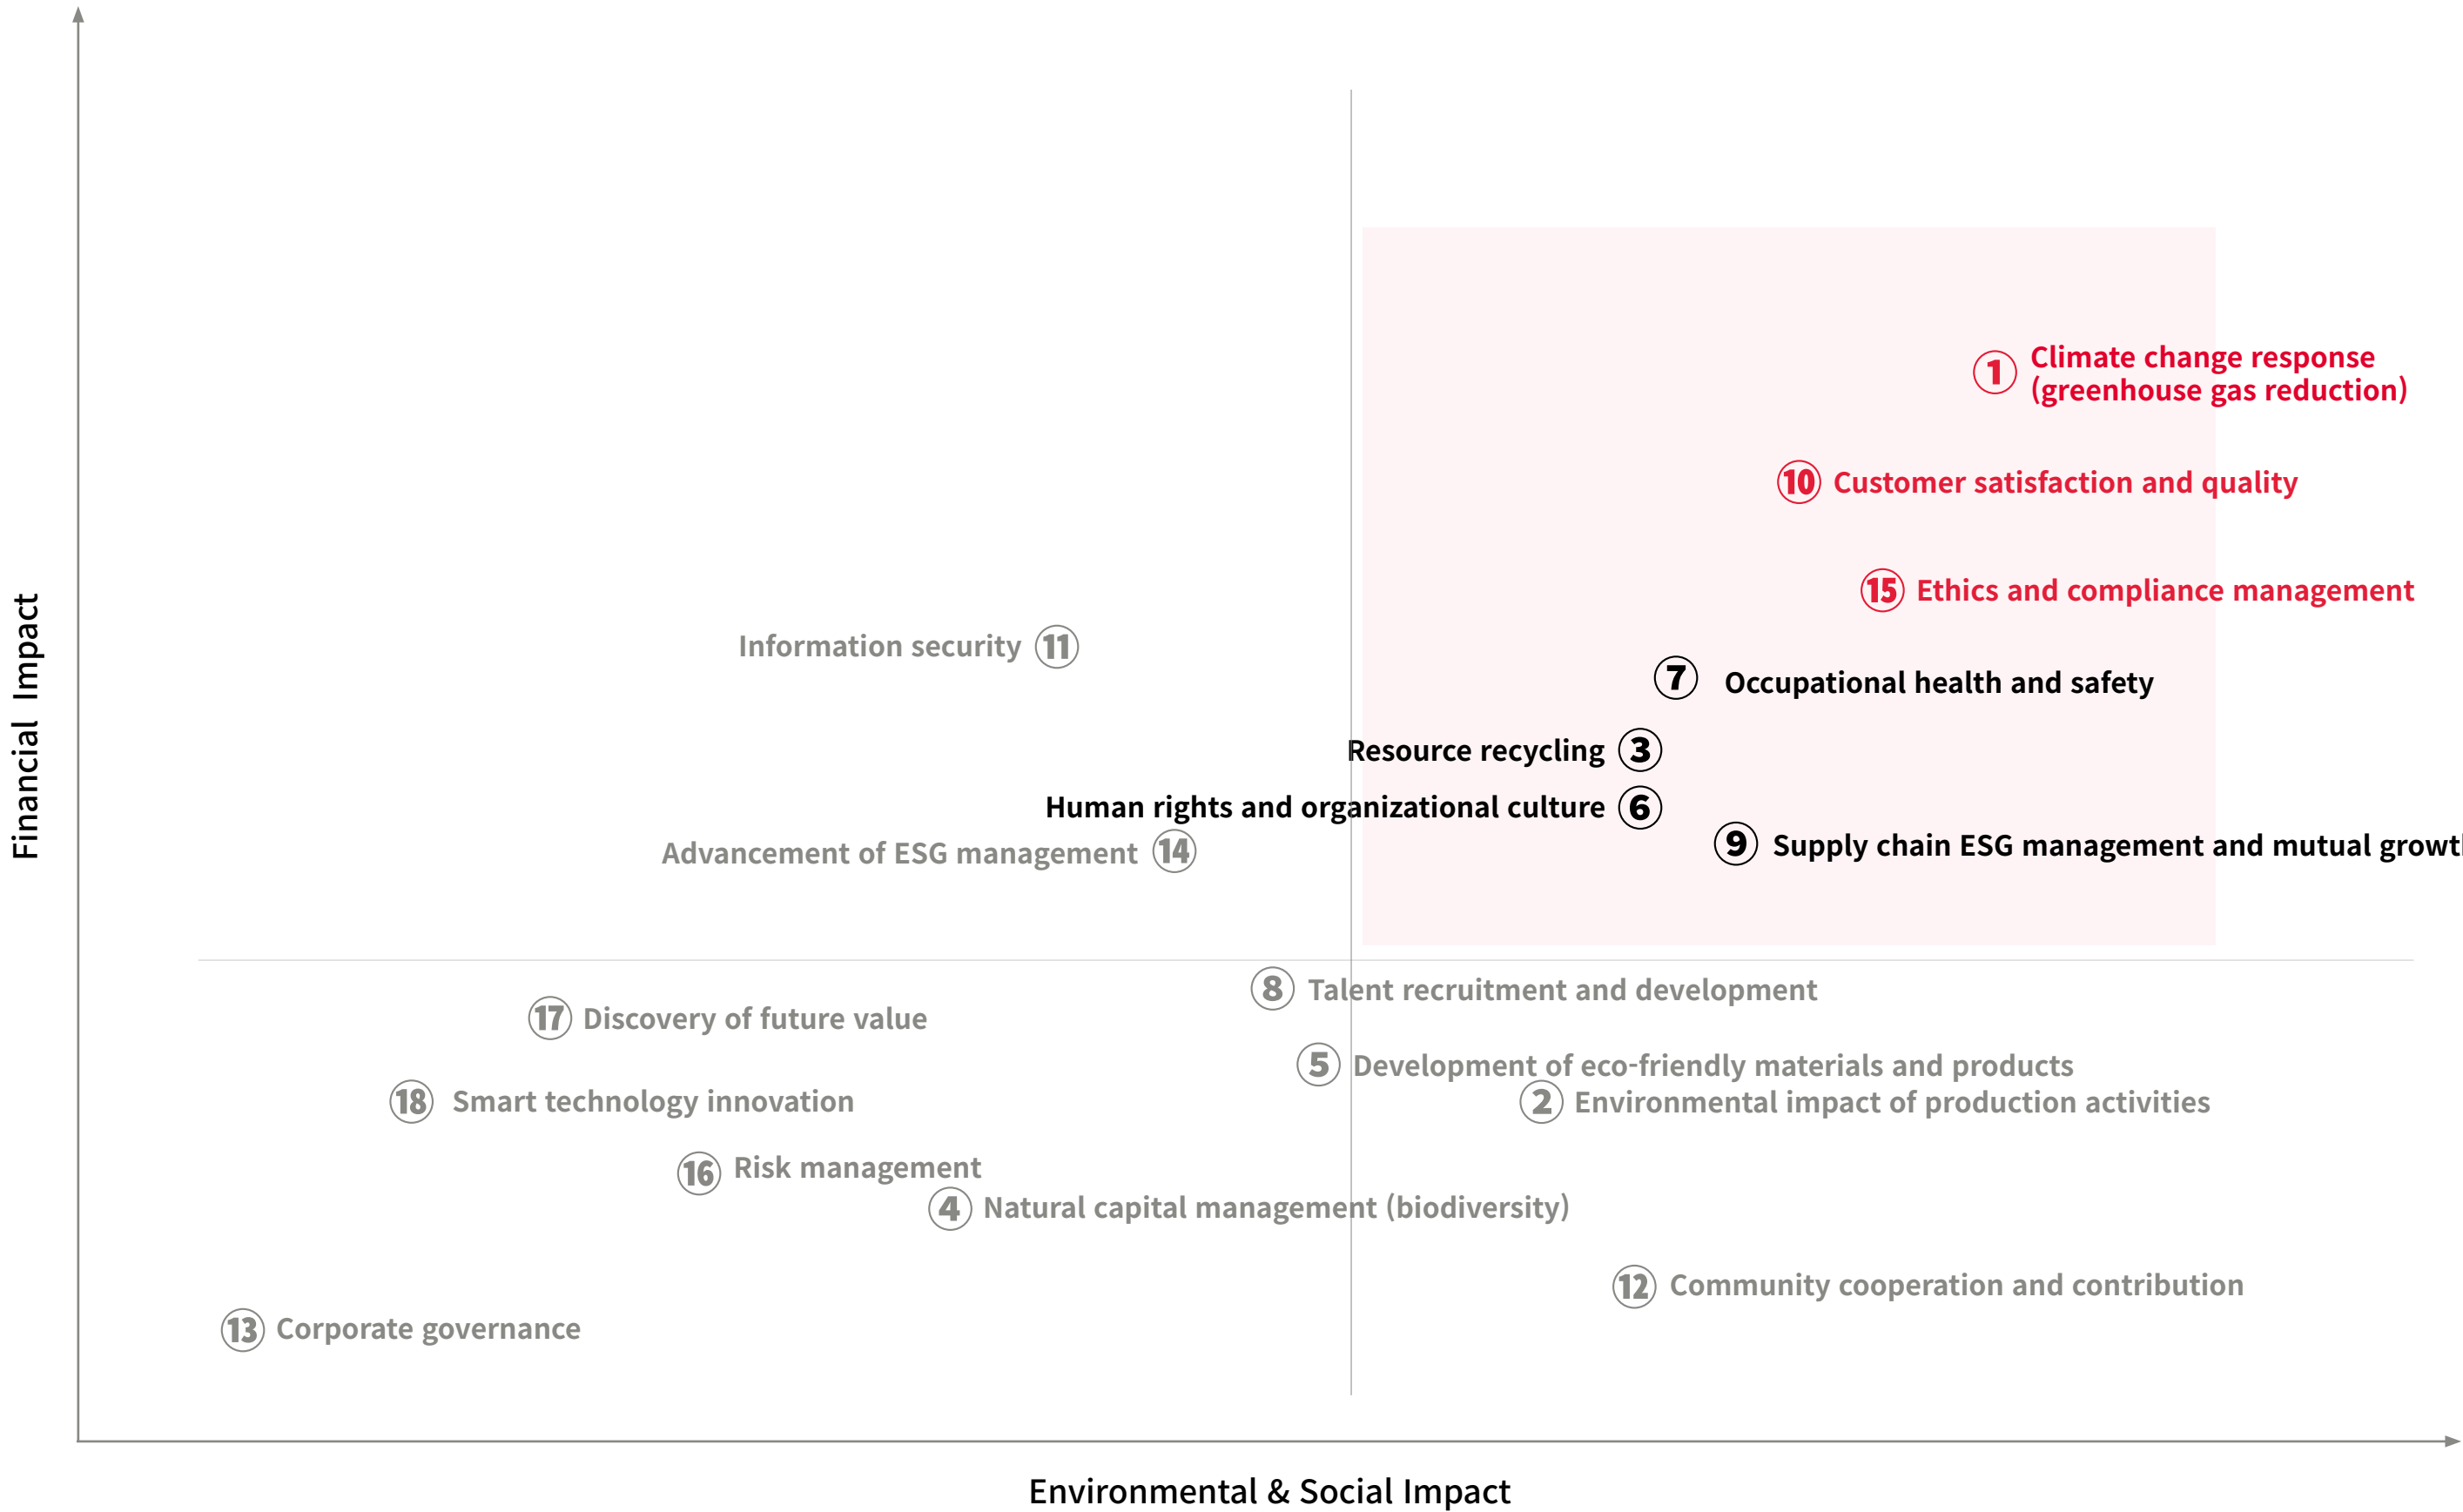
Financial Impact

1 Climate change response (greenhouse gas reduction)

10 Customer satisfaction and quality

15 Ethics and compliance management

Information security 11

7 Occupational health and safety

Resource recycling 3

Human rights and organizational culture 6

9 Supply chain ESG management and mutual growt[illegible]

Advancement of ESG management 14

8 Talent recruitment and development

17 Discovery of future value

5 Development of eco-friendly materials and products

2 Environmental impact of production activities

18 Smart technology innovation

16 Risk management

4 Natural capital management (biodiversity)

12 Community cooperation and contribution

13 Corporate governance

Environmental & Social Impact